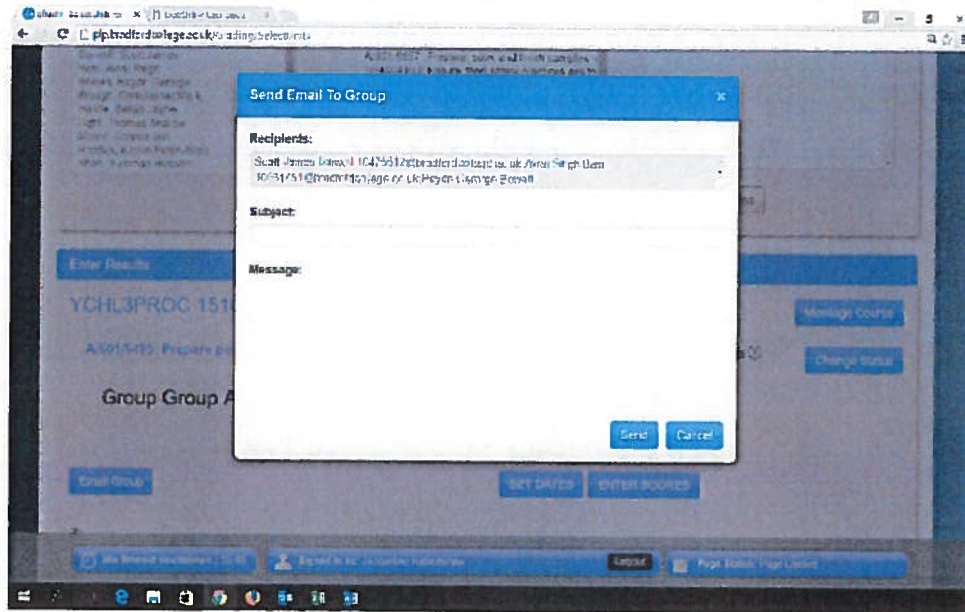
plp.bradfordcollege.ac.uk/Grading/Selection.aspx

A/601/5195: Prepare solid and liquid samples

Send Email To Group

×

Recipients:

Scott James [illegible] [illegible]@bradfordcollege.ac.uk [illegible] Singh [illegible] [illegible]@bradfordcollege.ac.uk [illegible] George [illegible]

Subject:

Message:

Send

Cancel

Enter Results

YCHL3PROC 151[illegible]

A/601/5195: Prepare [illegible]

Group Group A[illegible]

Message Course

Change Status

Email Group

SET DATES

ENTER SCORES

Logout

Page Status: Page Locked